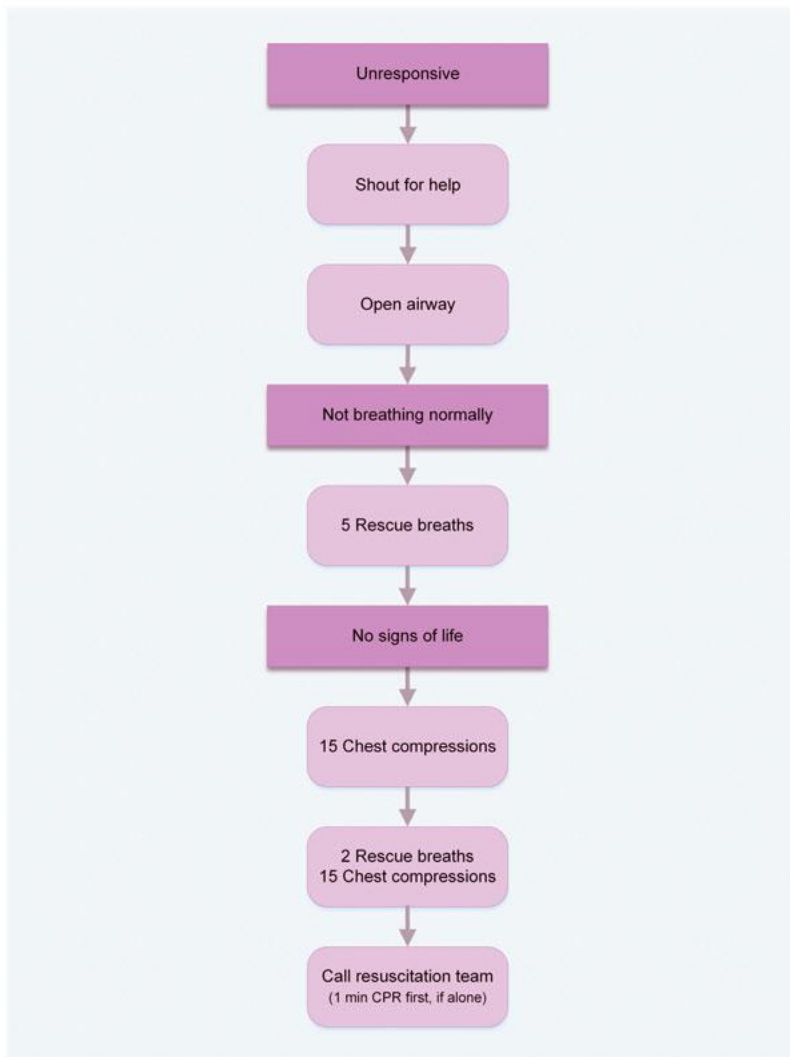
Unresponsive

Shout for help

Open airway

Not breathing normally

5 Rescue breaths

No signs of life

15 Chest compressions

2 Rescue breaths
15 Chest compressions

Call resuscitation team
(1 min CPR first, if alone)